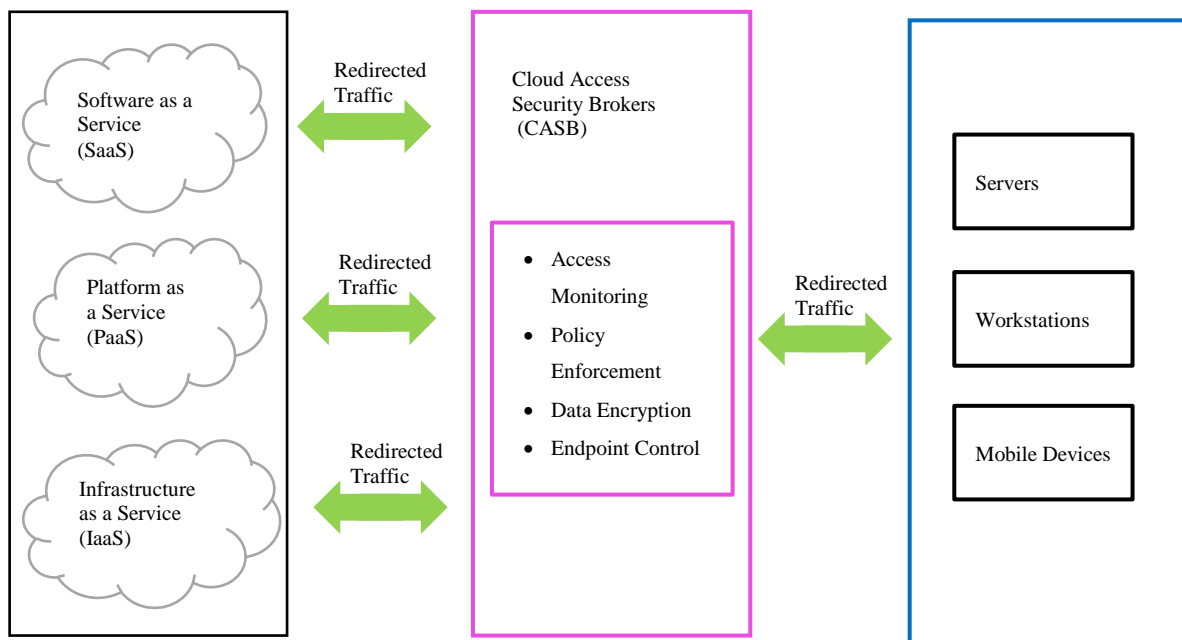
Software as a Service (SaaS)

Platform as a Service (PaaS)

Infrastructure as a Service (IaaS)

Redirected Traffic

Redirected Traffic

Redirected Traffic

Cloud Access Security Brokers (CASB)

- Access Monitoring
- Policy Enforcement
- Data Encryption
- Endpoint Control

Redirected Traffic

Servers

Workstations

Mobile Devices